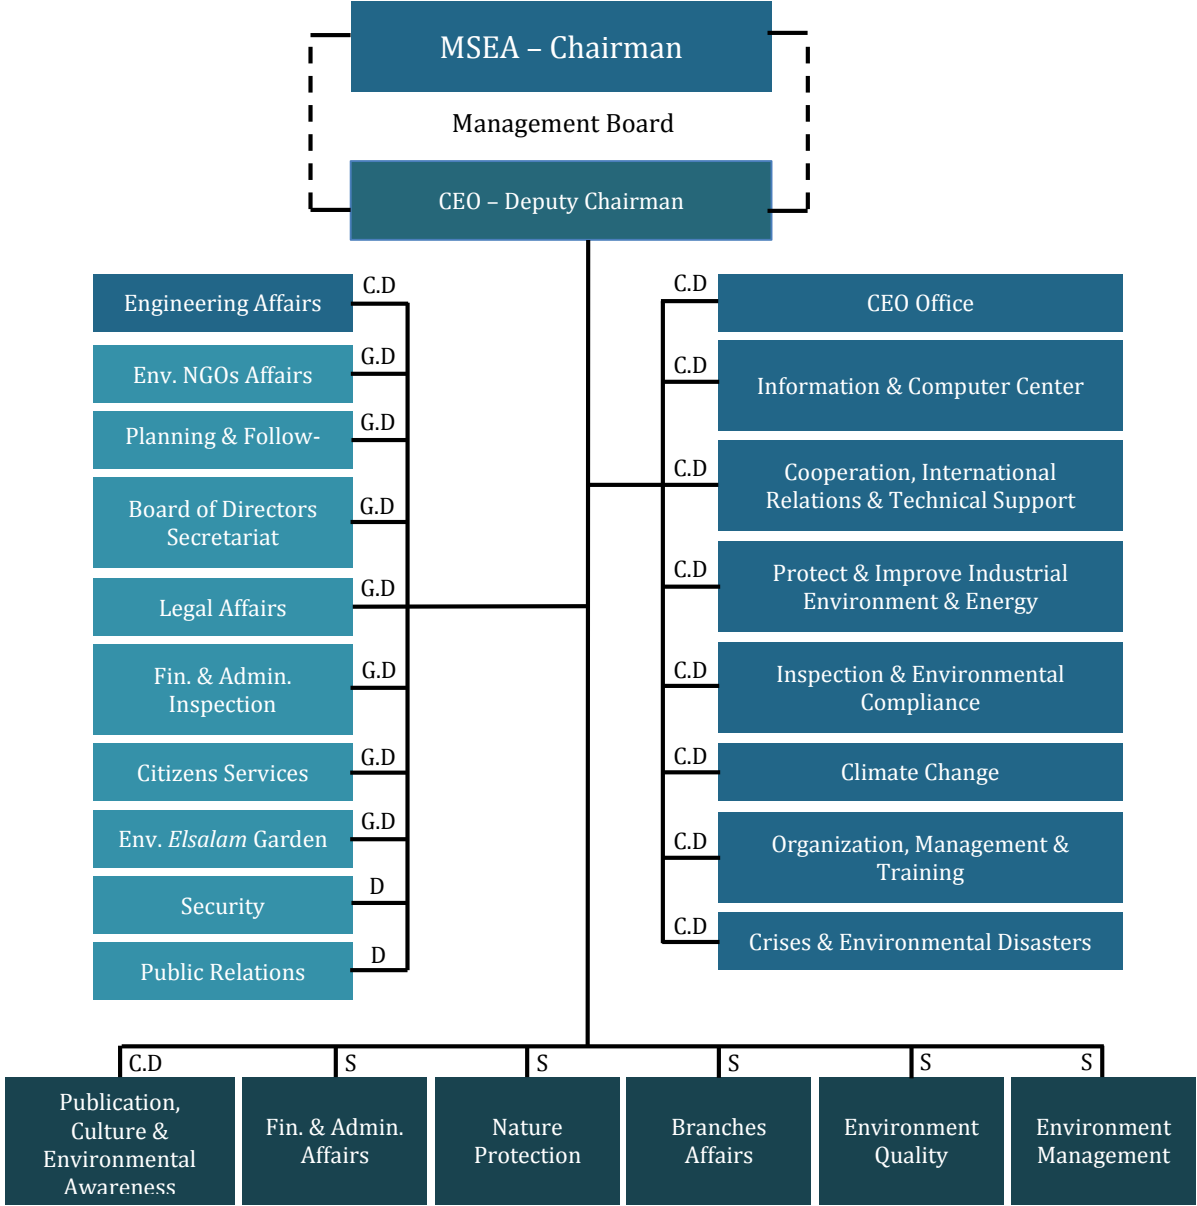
MSEA – Chairman

Management Board

CEO – Deputy Chairman

C.D
Engineering Affairs

G.D
Env. NGOs Affairs

G.D
Planning & Follow-

G.D
Board of Directors Secretariat

G.D
Legal Affairs

G.D
Fin. & Admin. Inspection

G.D
Citizens Services

G.D
Env. *Elsalam* Garden

D
Security

D
Public Relations

C.D
CEO Office

C.D
Information & Computer Center

C.D
Cooperation, International Relations & Technical Support

C.D
Protect & Improve Industrial Environment & Energy

C.D
Inspection & Environmental Compliance

C.D
Climate Change

C.D
Organization, Management & Training

C.D
Crises & Environmental Disasters

C.D
Publication, Culture & Environmental Awareness

S
Fin. & Admin. Affairs

S
Nature Protection

S
Branches Affairs

S
Environment Quality

S
Environment Management